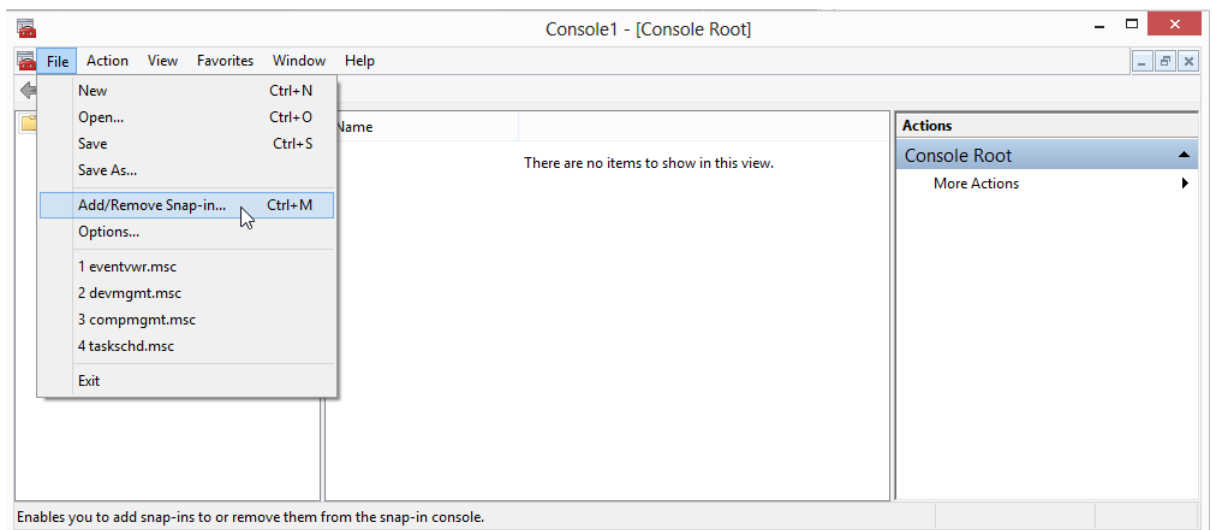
Console1 - [Console Root]

File Action View Favorites Window Help

New Ctrl+N
Open... Ctrl+O
Save Ctrl+S
Save As...
Add/Remove Snap-in... Ctrl+M
Options...
1 eventvwr.msc
2 devmgmt.msc
3 compmgmt.msc
4 taskschd.msc
Exit

Name

There are no items to show in this view.

Actions
Console Root
More Actions

Enables you to add snap-ins to or remove them from the snap-in console.